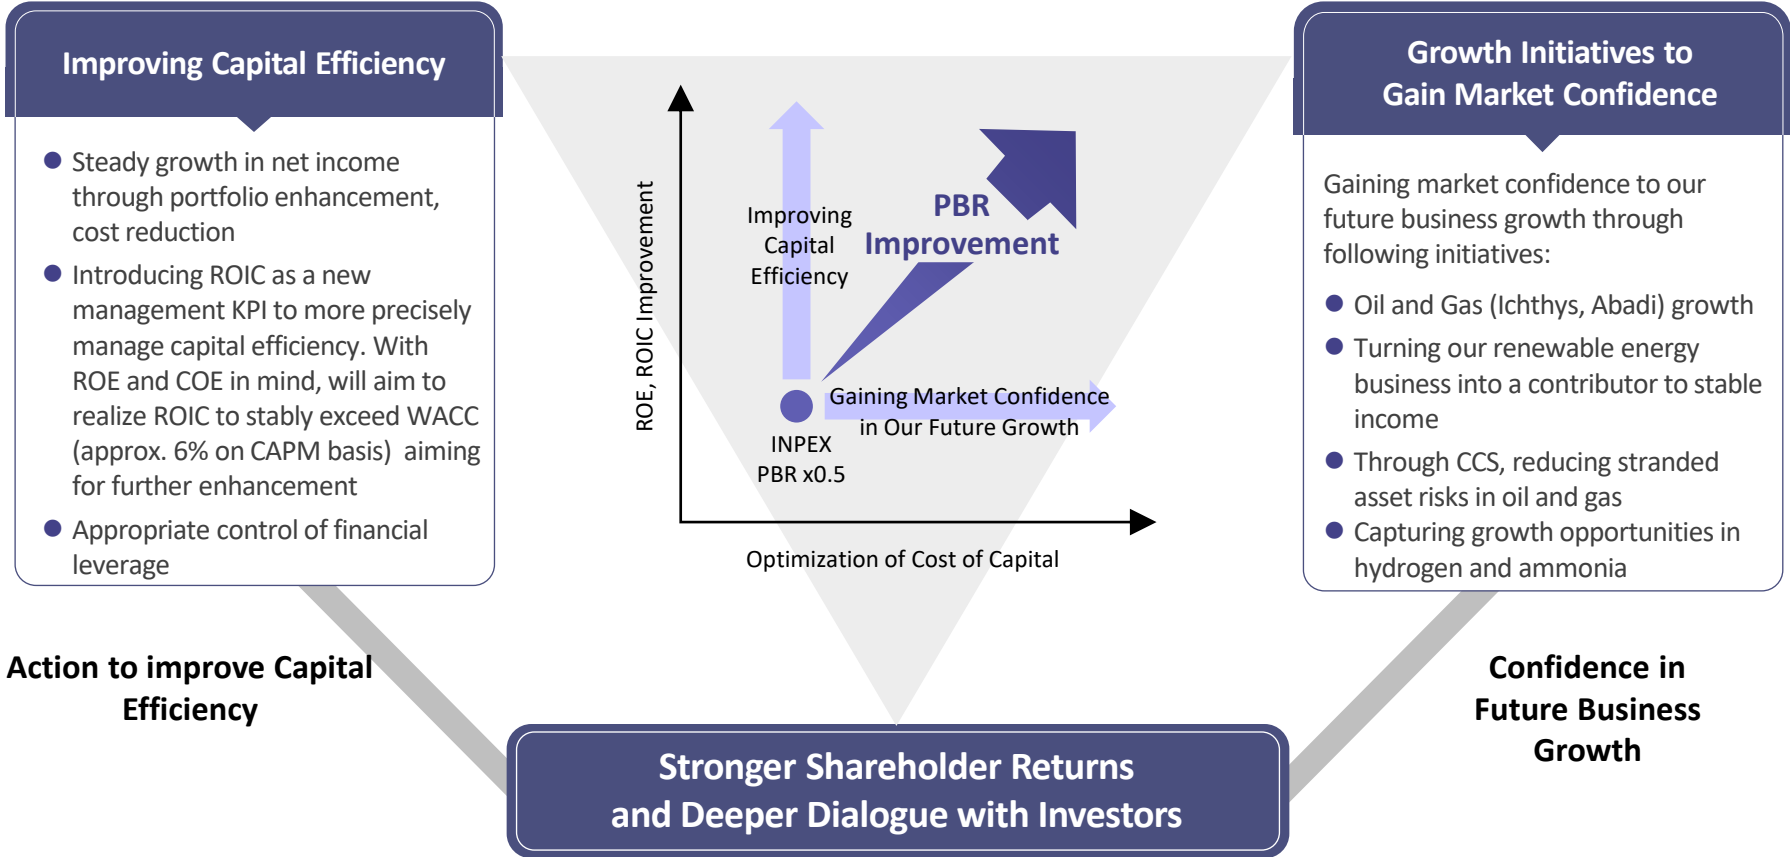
Improving Capital Efficiency

Steady growth in net income through portfolio enhancement, cost reduction

Introducing ROIC as a new management KPI to more precisely manage capital efficiency. With ROE and COE in mind, will aim to realize ROIC to stably exceed WACC (approx. 6% on CAPM basis) aiming for further enhancement

Appropriate control of financial leverage

ROE, ROIC Improvement

Improving Capital Efficiency

PBR Improvement

Gaining Market Confidence in Our Future Growth

INPEX PBR x0.5

Optimization of Cost of Capital

Growth Initiatives to Gain Market Confidence

Gaining market confidence to our future business growth through following initiatives:

Oil and Gas (Ichthys, Abadi) growth

Turning our renewable energy business into a contributor to stable income

Through CCS, reducing stranded asset risks in oil and gas

Capturing growth opportunities in hydrogen and ammonia

Action to improve Capital Efficiency

Confidence in Future Business Growth

Stronger Shareholder Returns and Deeper Dialogue with Investors